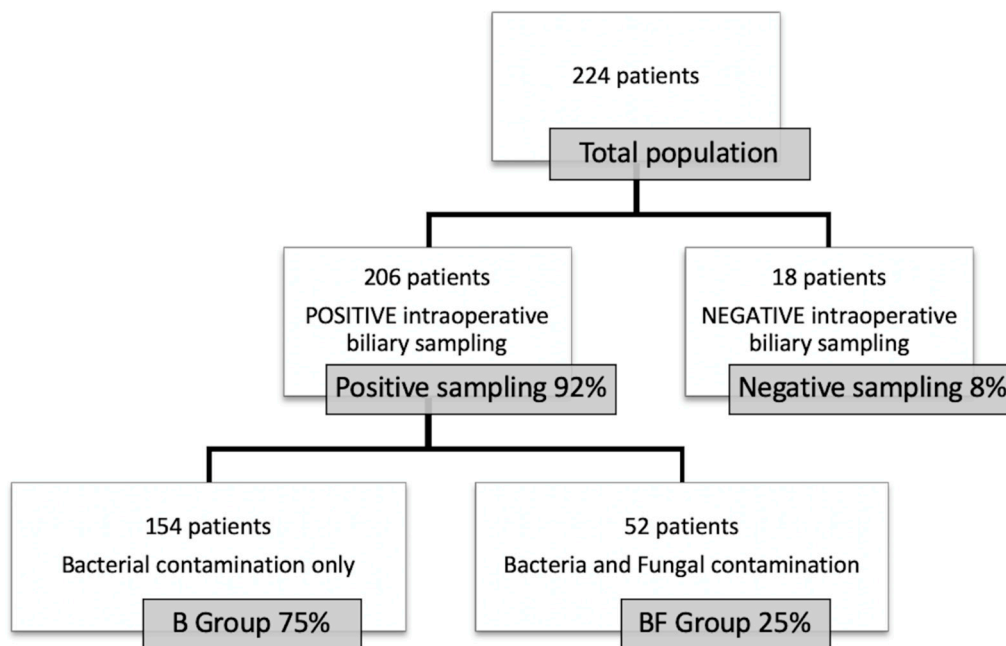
224 patients

Total population

206 patients
POSITIVE intraoperative biliary sampling

Positive sampling 92%

18 patients
NEGATIVE intraoperative biliary sampling

Negative sampling 8%

154 patients
Bacterial contamination only

B Group 75%

52 patients
Bacteria and Fungal contamination

BF Group 25%